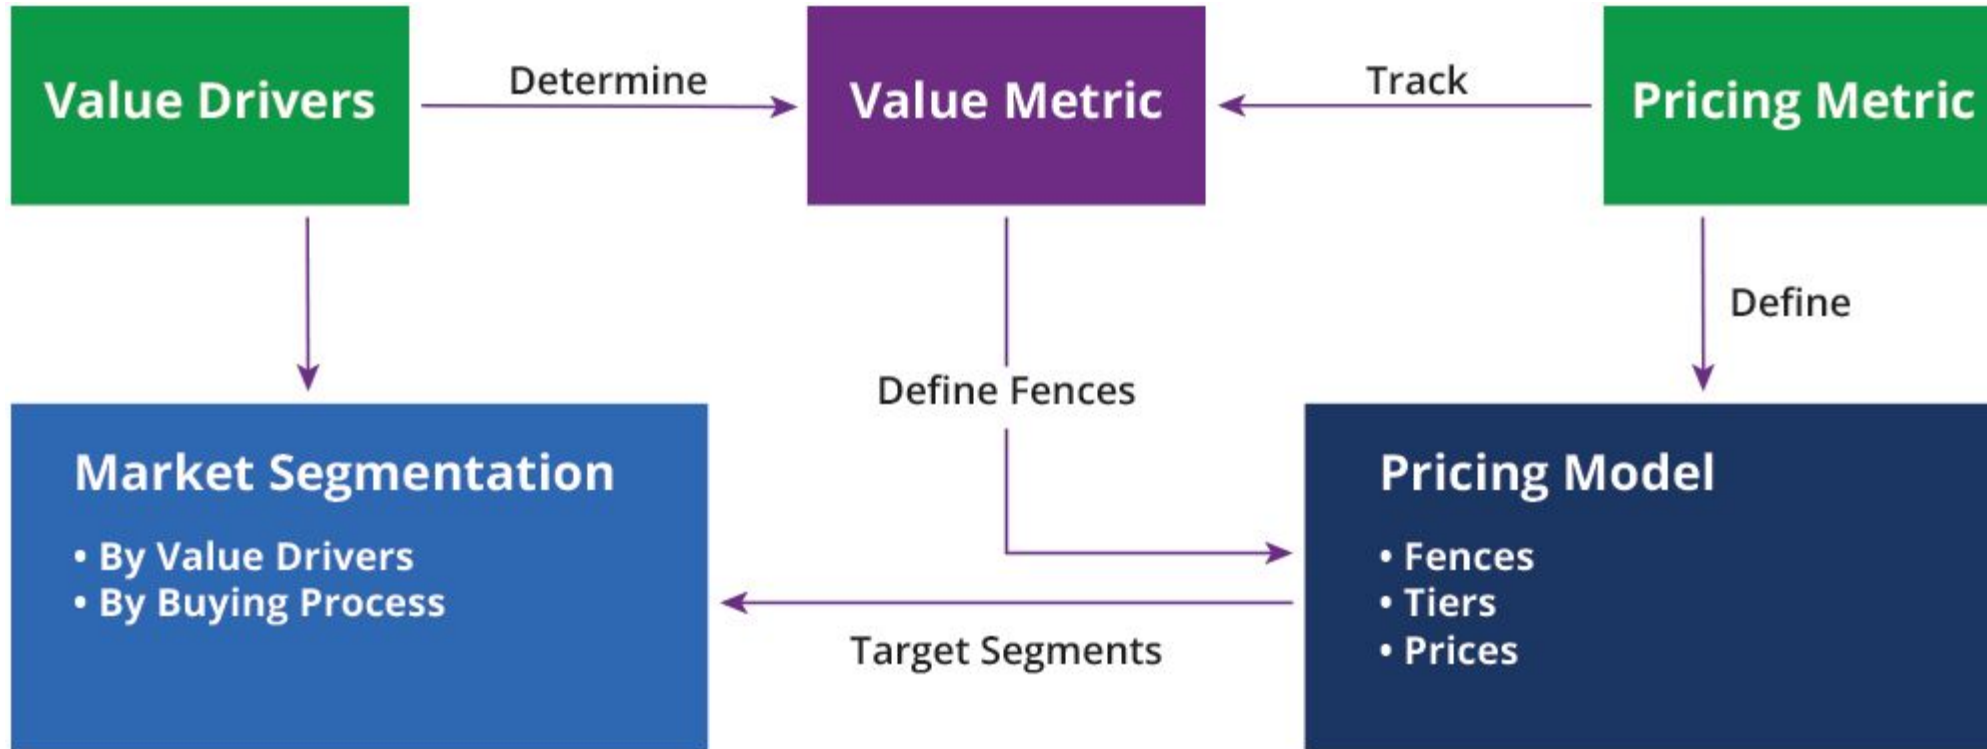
Value Drivers

Determine

Value Metric

Track

Pricing Metric

Define

Define Fences

Market Segmentation

• By Value Drivers
• By Buying Process

Pricing Model

• Fences
• Tiers
• Prices

Target Segments